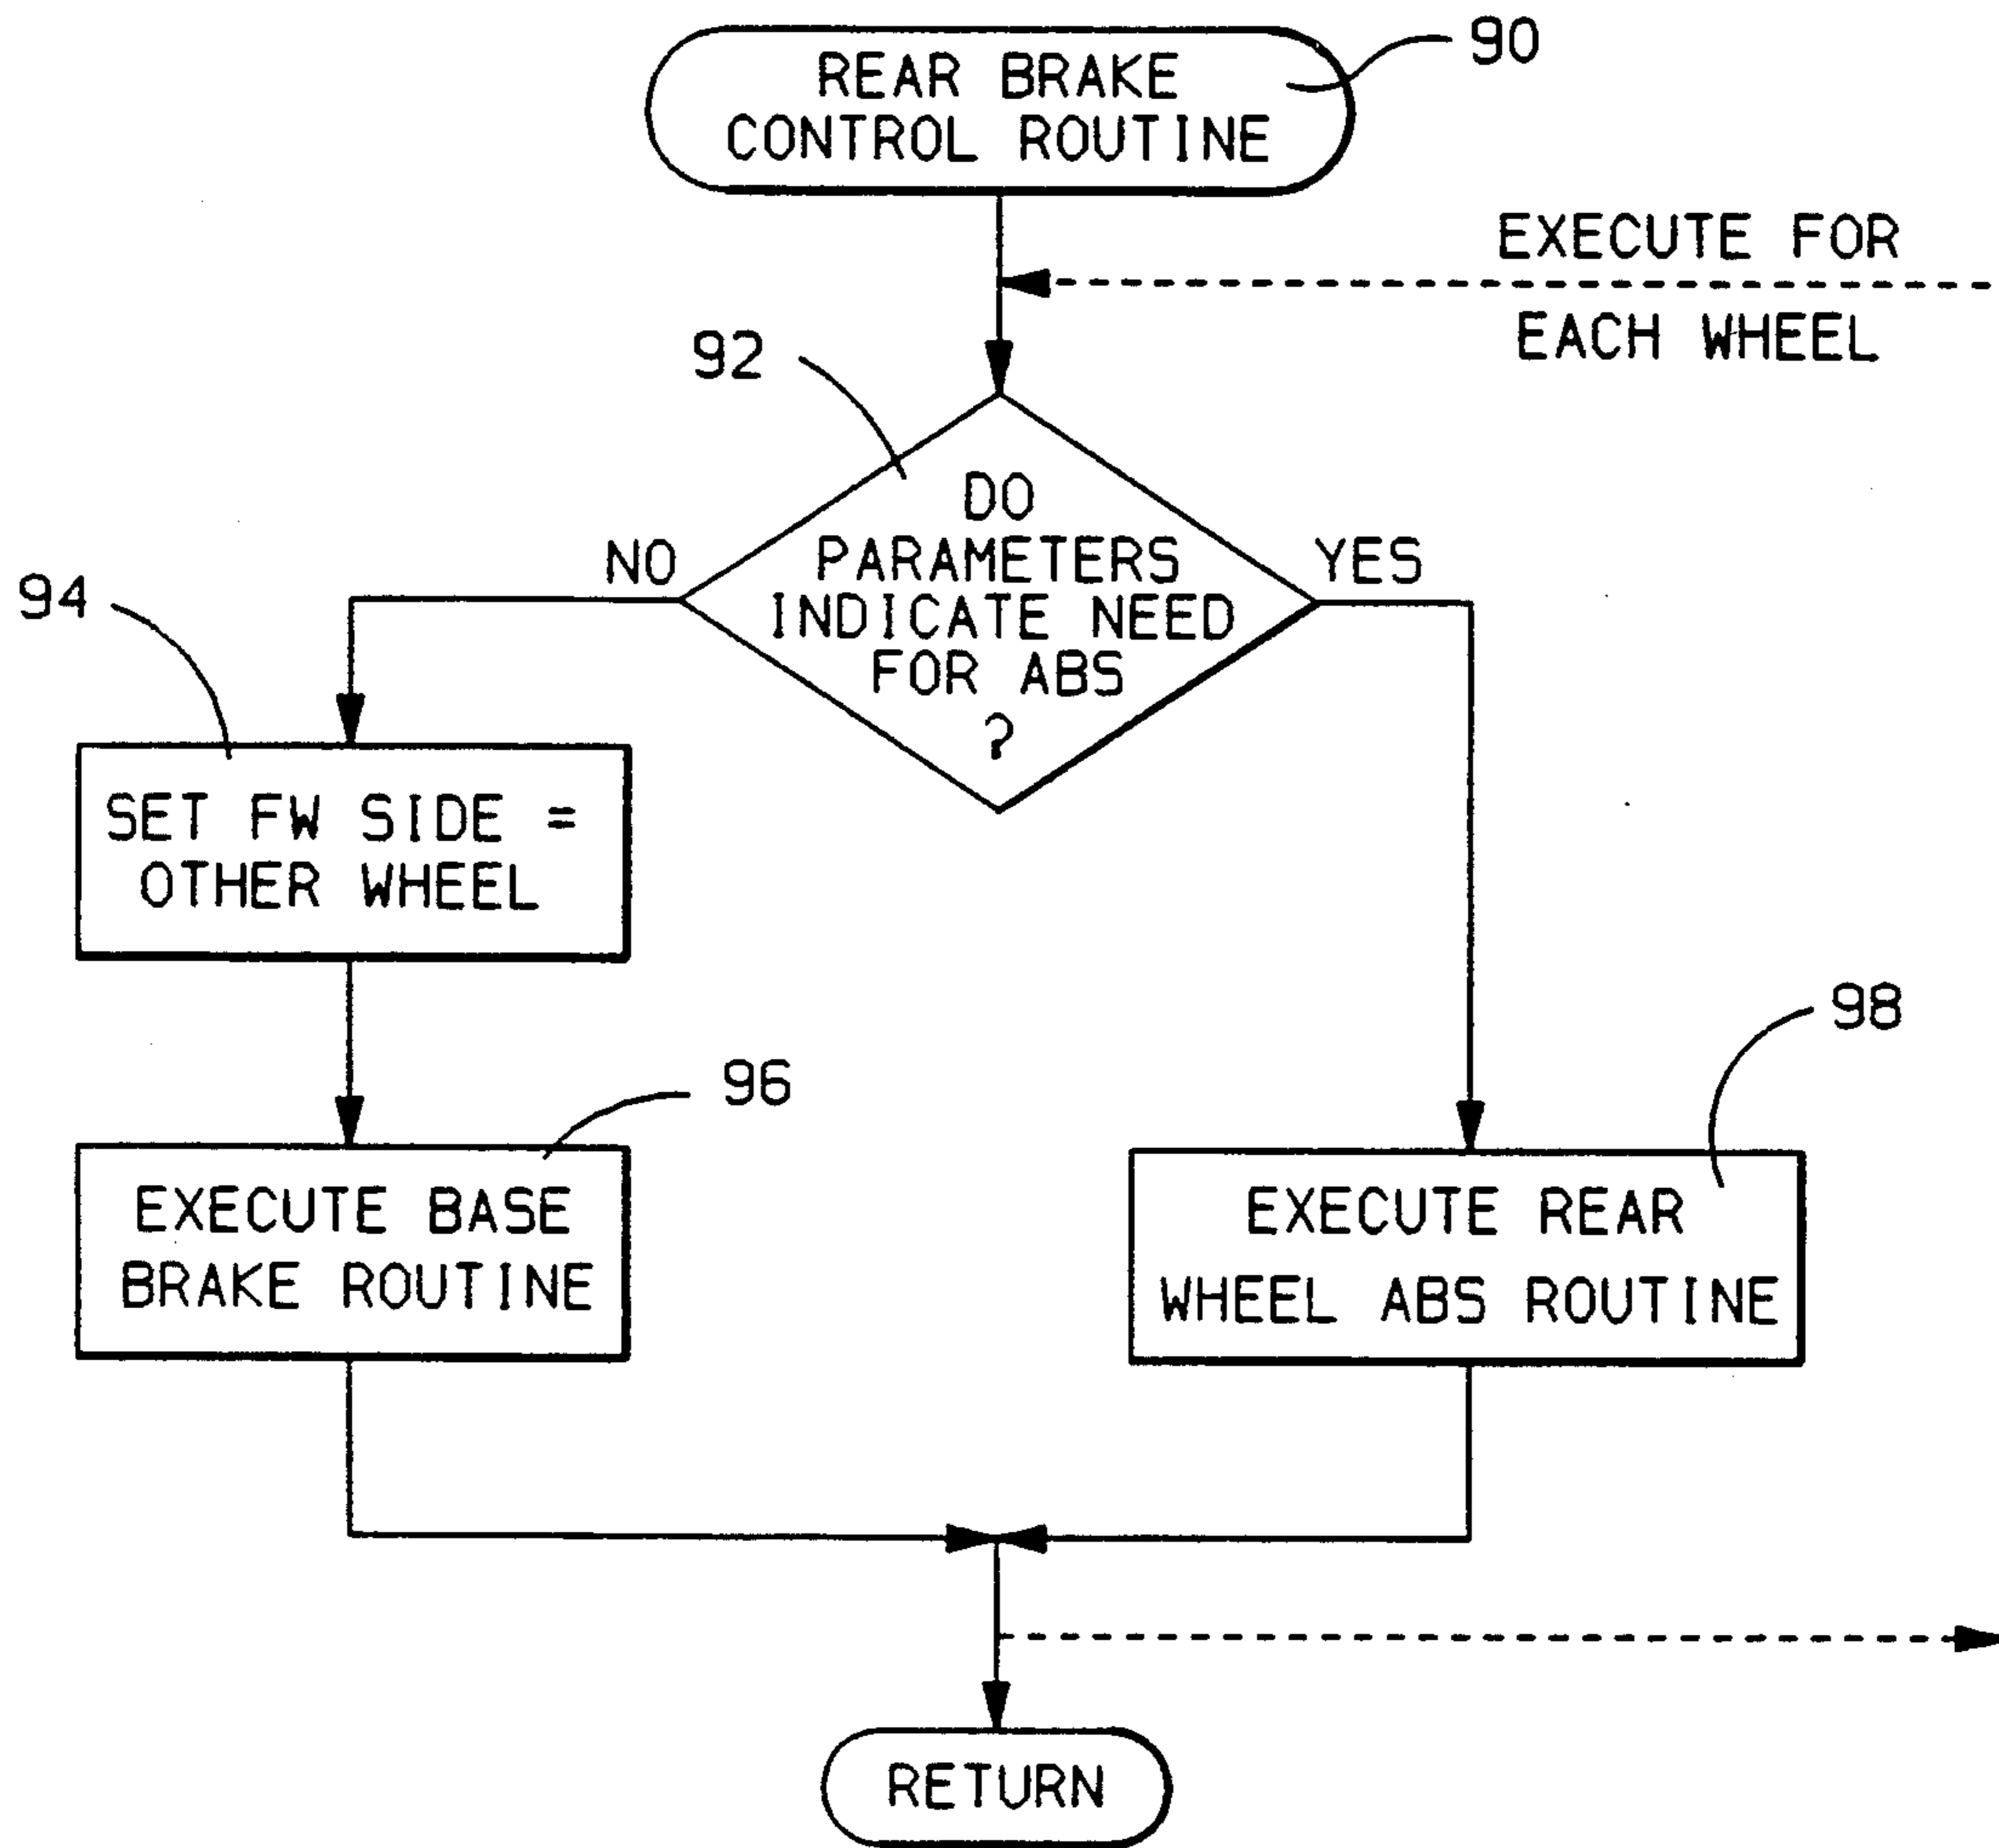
REAR BRAKE CONTROL ROUTINE

90

EXECUTE FOR EACH WHEEL

92

DO PARAMETERS INDICATE NEED FOR ABS ?

NO

YES

94

SET FW SIDE = OTHER WHEEL

96

EXECUTE BASE BRAKE ROUTINE

98

EXECUTE REAR WHEEL ABS ROUTINE

RETURN